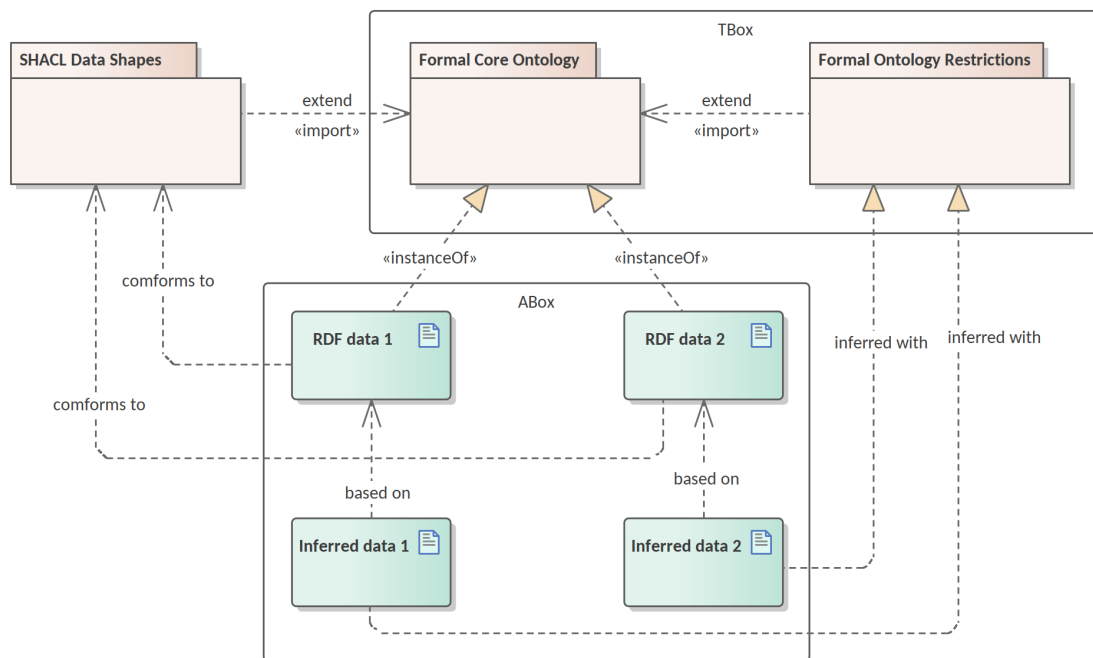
TBox

SHACL Data Shapes

extend
«import»

Formal Core Ontology

extend
«import»

Formal Ontology Restrictions

«instanceOf»

«instanceOf»

comforms to

ABox

RDF data 1

RDF data 2

inferred with

inferred with

comforms to

based on

based on

Inferred data 1

Inferred data 2